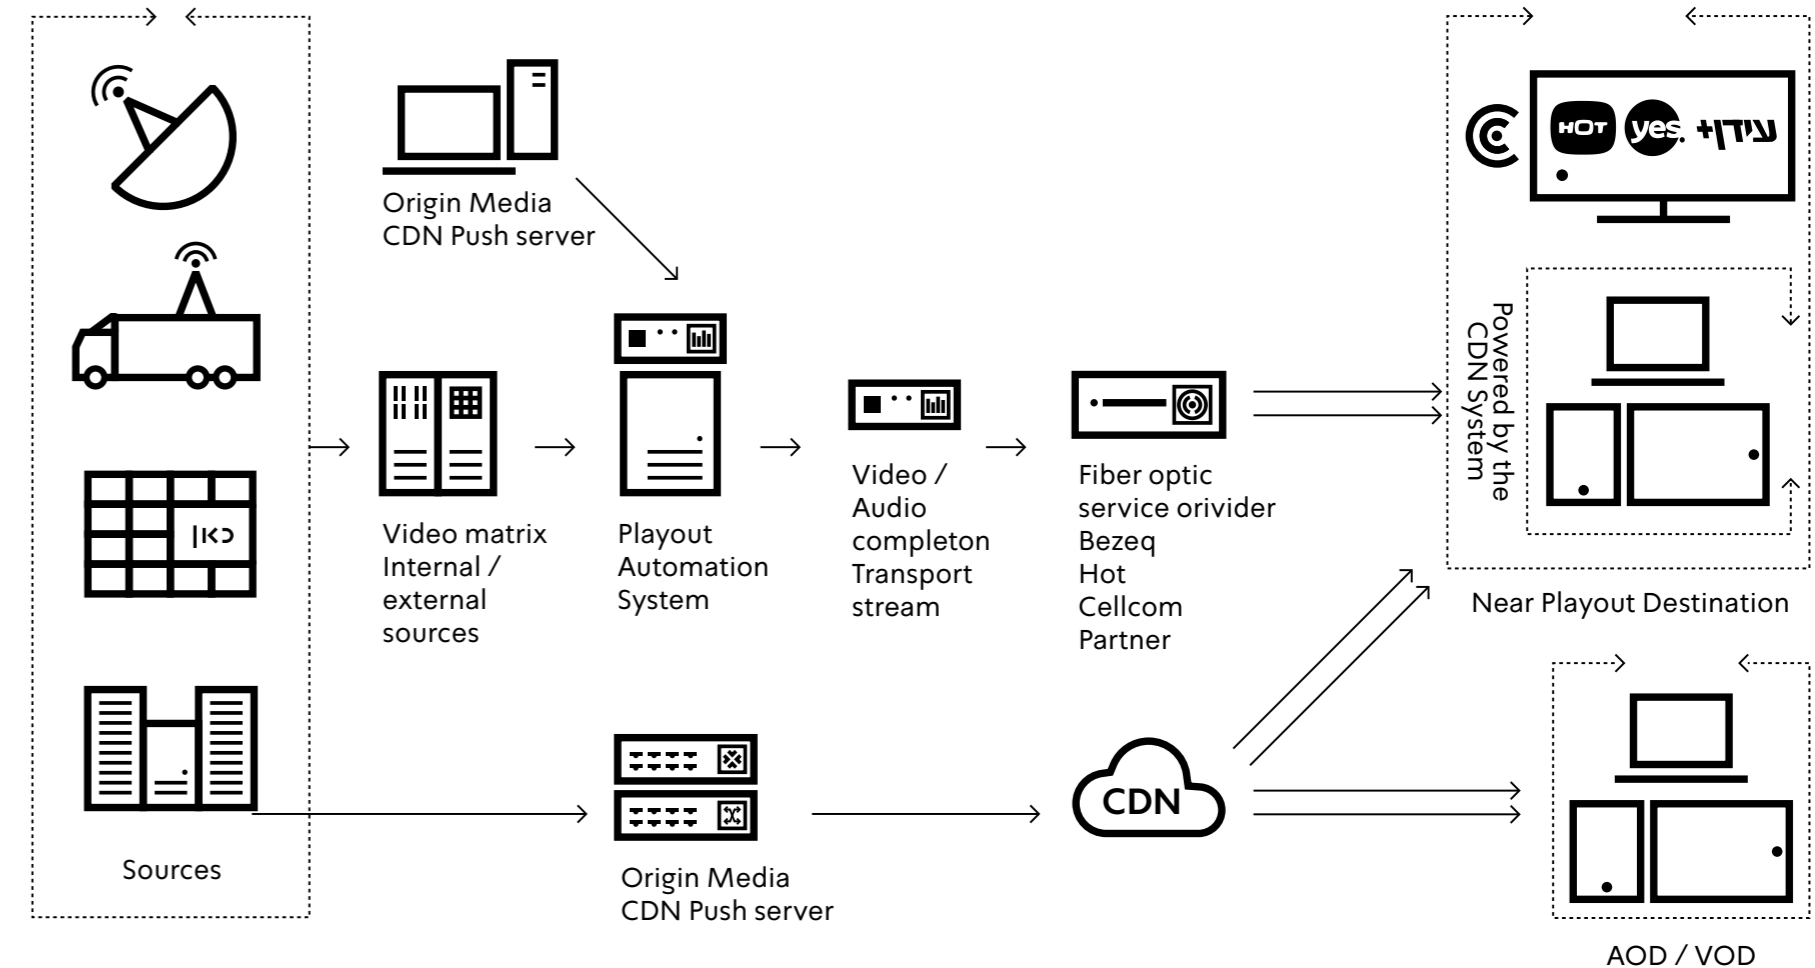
כאן

Sources

Origin Media CDN Push server

Video matrix Internal / external sources

Playout Automation System

Video / Audio completon Transport stream

Fiber optic service orivider Bezeq Hot Cellcom Partner

HOT yes. עידן+

Powered by the CDN System

Near Playout Destination

CDN

Origin Media CDN Push server

AOD / VOD